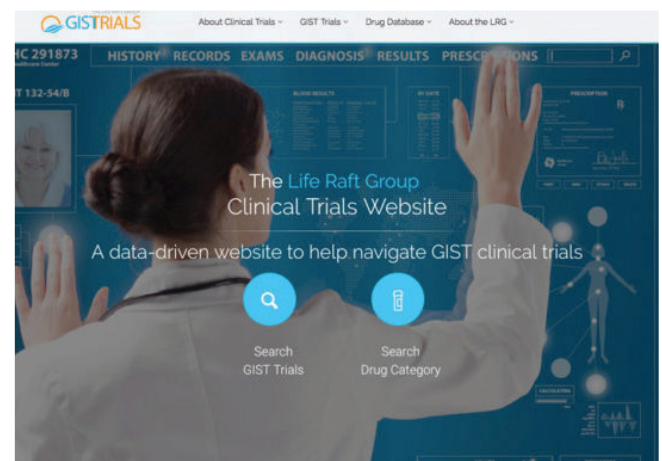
GISTRIALS

About Clinical Trials ˅ GIST Trials ˅ Drug Database ˅ About the LRG ˅

HC 291873

T 132-54/B

HISTORY RECORDS EXAMS DIAGNOSIS RESULTS PRESC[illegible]NS

BLOOD RESULTS

PRESCRIPTION

The Life Raft Group
Clinical Trials Website

A data-driven website to help navigate GIST clinical trials

Search
GIST Trials

Search
Drug Category